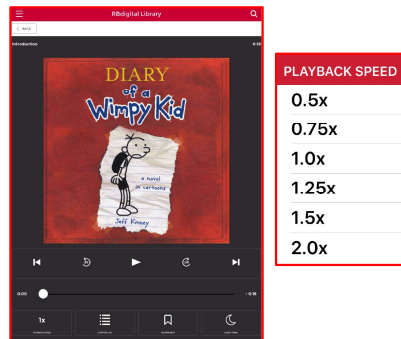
RBdigital Library

< BACK

Introduction

0:18

DIARY of a Wimpy Kid

a novel in cartoons

Jeff Kinney

0:00

- 0:18

1x

PLAYBACK SPEED

CHAPTER LIST

BOOKMARKS

SLEEP TIMER

PLAYBACK SPEED

0.5x

0.75x

1.0x

1.25x

1.5x

2.0x